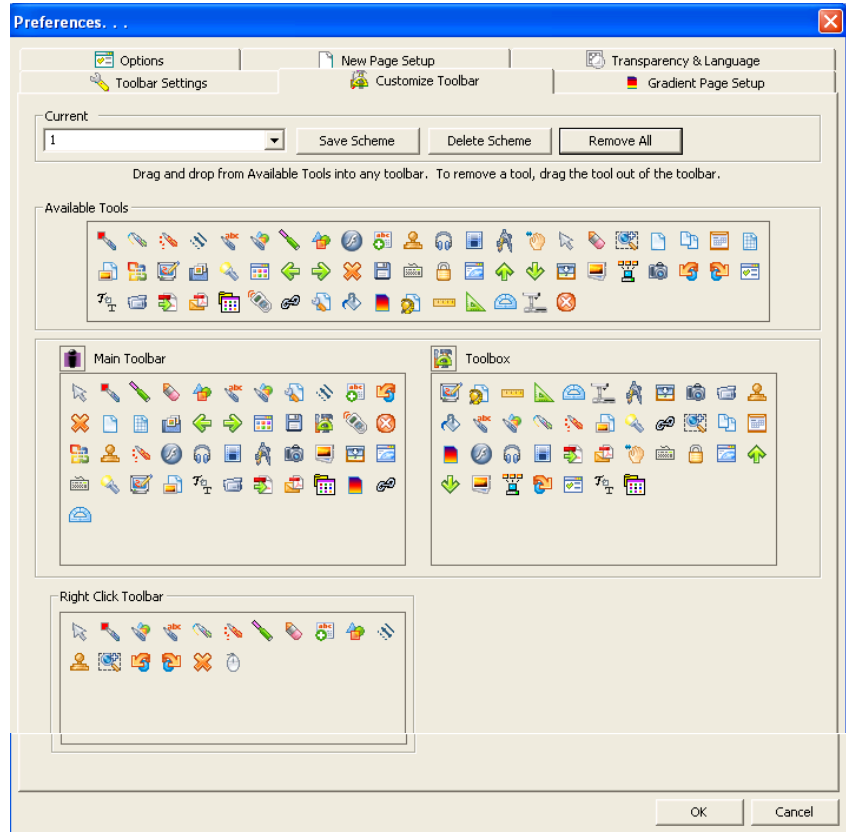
Preferences. . .

Options
New Page Setup
Transparency & Language
Toolbar Settings
Customize Toolbar
Gradient Page Setup

Current
1
Save Scheme
Delete Scheme
Remove All

Drag and drop from Available Tools into any toolbar. To remove a tool, drag the tool out of the toolbar.

Available Tools

Main Toolbar

Toolbox

Right Click Toolbar

OK
Cancel